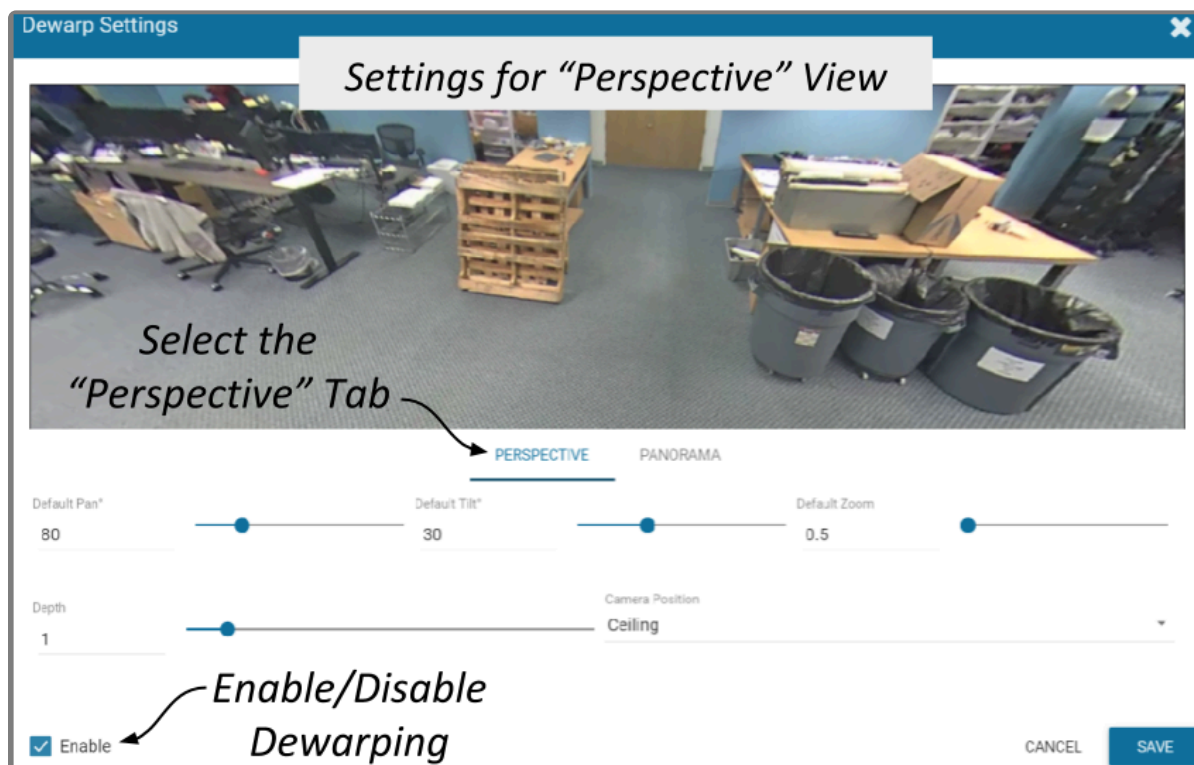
Dewarp Settings

Settings for "Perspective" View

Select the "Perspective" Tab

PERSPECTIVE PANORAMA

Default Pan°
80

Default Tilt°
30

Default Zoom
0.5

Depth
1

Camera Position
Ceiling

Enable/Disable Dewarping

Enable

CANCEL SAVE